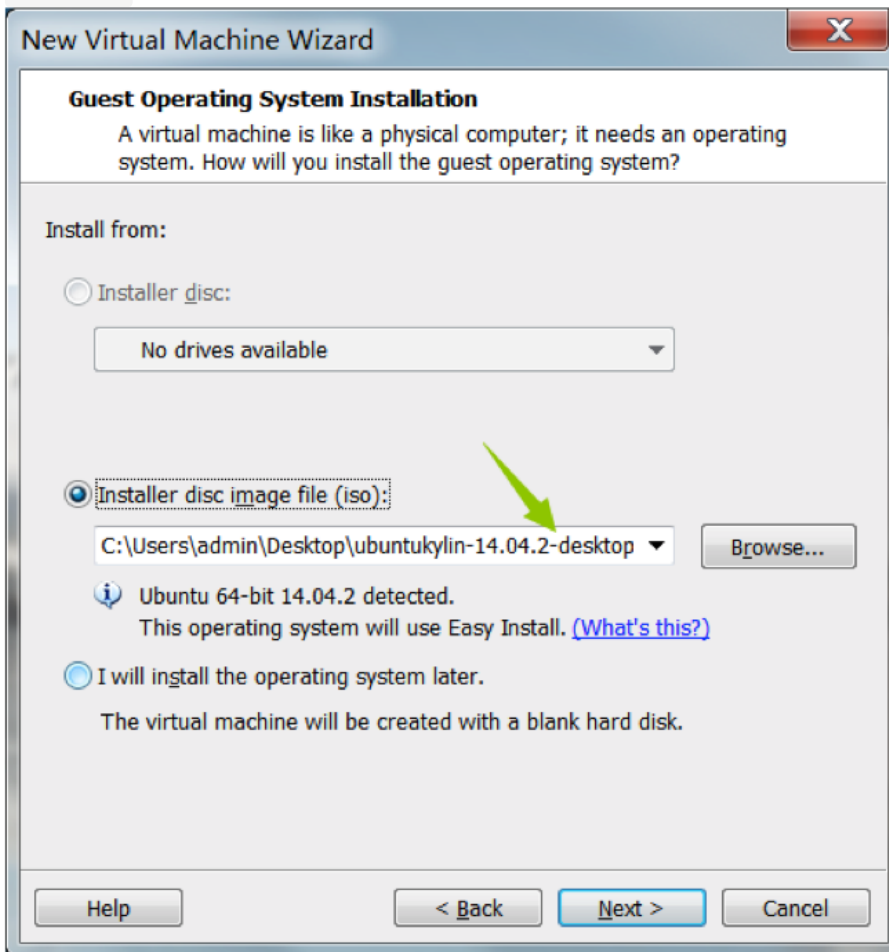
New Virtual Machine Wizard

Guest Operating System Installation

A virtual machine is like a physical computer; it needs an operating system. How will you install the guest operating system?

Install from:

Installer disc:

No drives available

Installer disc image file (iso):

C:\Users\admin\Desktop\ubuntukylin-14.04.2-desktop

Browse...

Ubuntu 64-bit 14.04.2 detected.
This operating system will use Easy Install. (What's this?)

I will install the operating system later.

The virtual machine will be created with a blank hard disk.

Help

< Back

Next >

Cancel